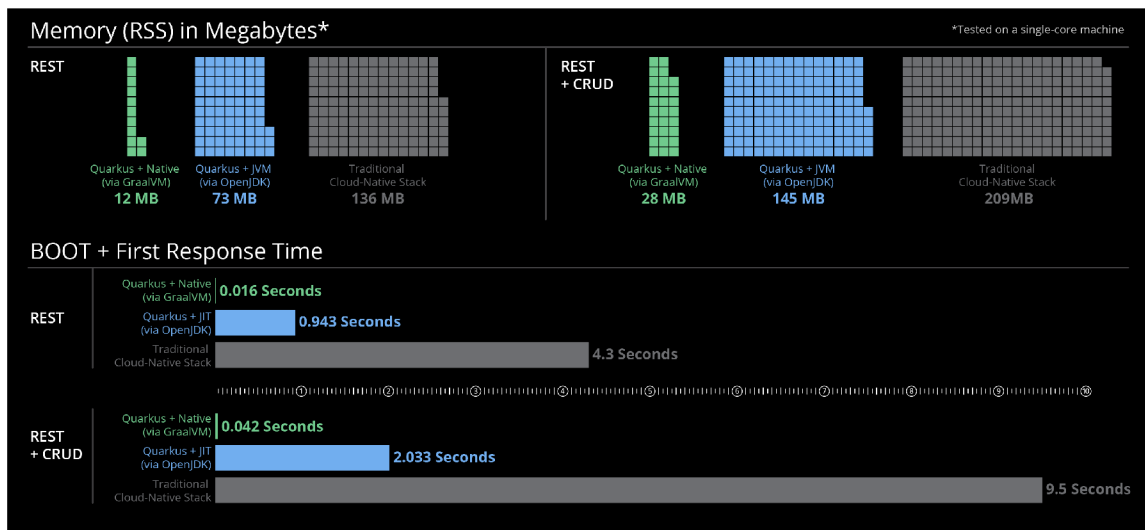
Memory (RSS) in Megabytes*

*Tested on a single-core machine

REST

Quarkus + Native (via GraalVM)
12 MB

Quarkus + JVM (via OpenJDK)
73 MB

Traditional Cloud-Native Stack
136 MB

REST + CRUD

Quarkus + Native (via GraalVM)
28 MB

Quarkus + JVM (via OpenJDK)
145 MB

Traditional Cloud-Native Stack
209MB

BOOT + First Response Time

REST

Quarkus + Native (via GraalVM)
0.016 Seconds

Quarkus + JIT (via OpenJDK)
0.943 Seconds

Traditional Cloud-Native Stack
4.3 Seconds

1 2 3 4 5 6 7 8 9 10

REST + CRUD

Quarkus + Native (via GraalVM)
0.042 Seconds

Quarkus + JIT (via OpenJDK)
2.033 Seconds

Traditional Cloud-Native Stack
9.5 Seconds